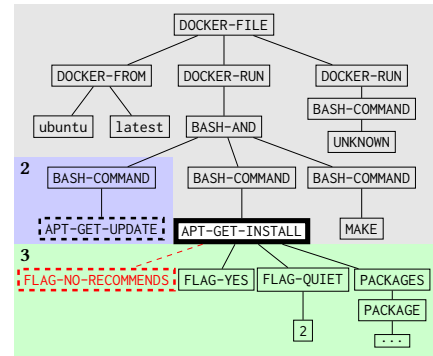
DOCKER-FILE

DOCKER-FROM

DOCKER-RUN

DOCKER-RUN

ubuntu

latest

BASH-AND

BASH-COMMAND

UNKNOWN

2

BASH-COMMAND

BASH-COMMAND

BASH-COMMAND

APT-GET-UPDATE

APT-GET-INSTALL

MAKE

3

FLAG-NO-RECOMMENDS

FLAG-YES

FLAG-QUIET

PACKAGES

PACKAGE

2

...